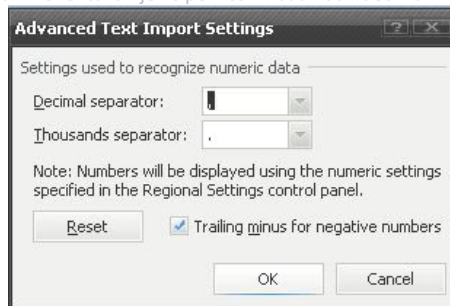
Advanced Text Import Settings

?

Settings used to recognize numeric data

Decimal separator: ,

Thousands separator: .

Note: Numbers will be displayed using the numeric settings specified in the Regional Settings control panel.

Reset

Trailing minus for negative numbers

OK

Cancel